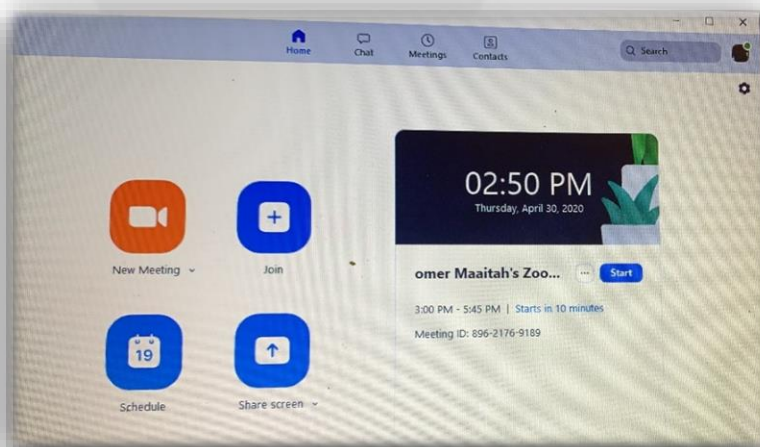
Home
Chat
Meetings
Contacts
Search

New Meeting
Join
Schedule
19
Share screen

02:50 PM
Thursday, April 30, 2020

omer Maaitah's Zoo...
Start
3:00 PM - 5:45 PM | Starts in 10 minutes
Meeting ID: 896-2176-9189